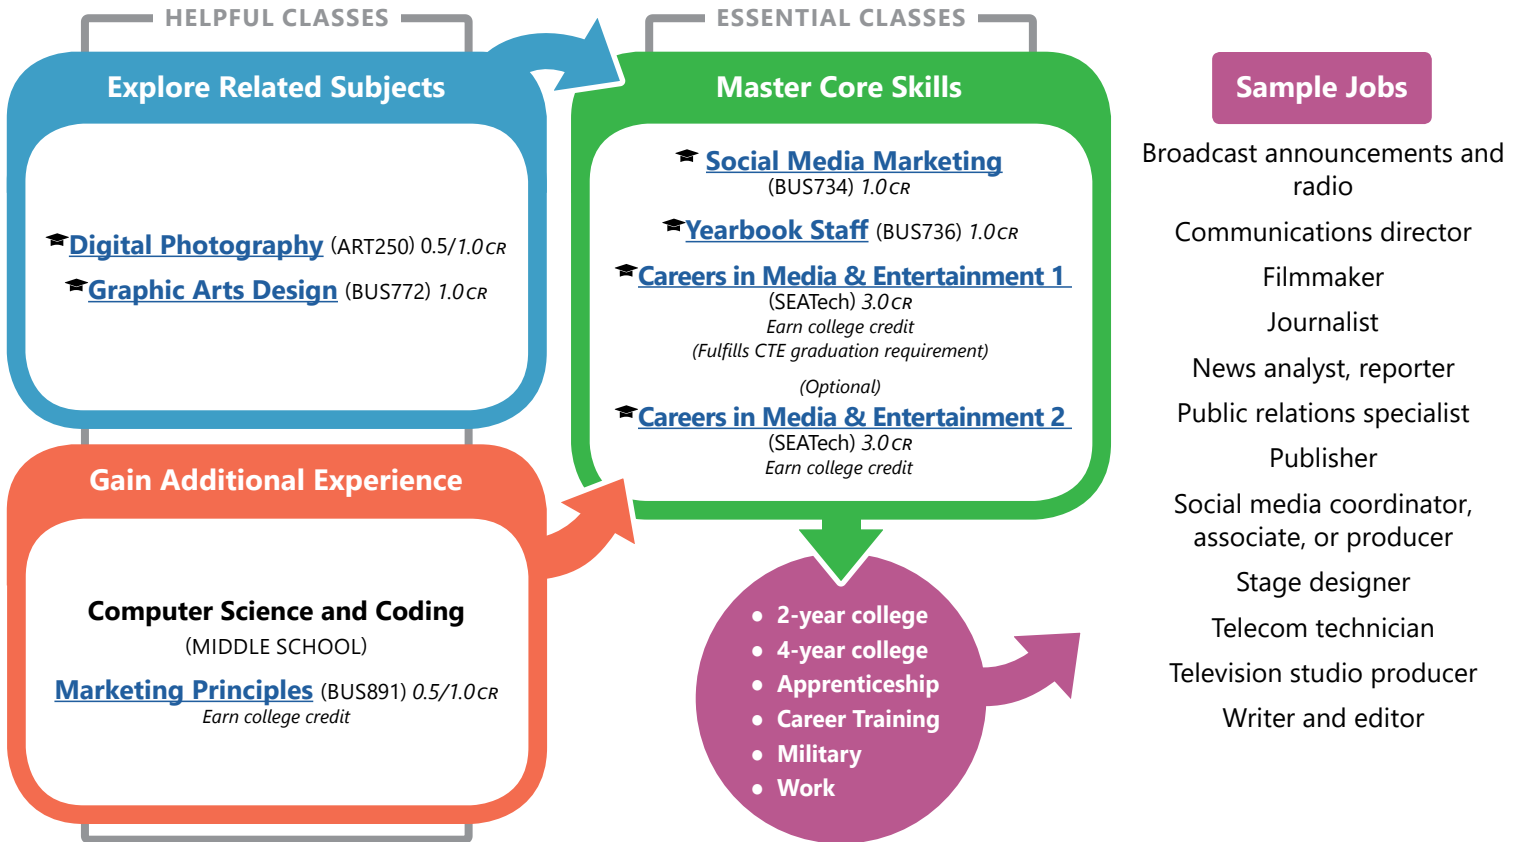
HELPFUL CLASSES

Explore Related Subjects

Digital Photography (ART250) 0.5/1.0 CR

Graphic Arts Design (BUS772) 1.0 CR

Gain Additional Experience

Computer Science and Coding
(MIDDLE SCHOOL)

Marketing Principles (BUS891) 0.5/1.0 CR
Earn college credit

ESSENTIAL CLASSES

Master Core Skills

Social Media Marketing
(BUS734) 1.0 CR

Yearbook Staff (BUS736) 1.0 CR

Careers in Media & Entertainment 1
(SEATech) 3.0 CR
Earn college credit
(Fulfills CTE graduation requirement)

(Optional)
Careers in Media & Entertainment 2
(SEATech) 3.0 CR
Earn college credit

- 2-year college
- 4-year college
- Apprenticeship
- Career Training
- Military
- Work

Sample Jobs

Broadcast announcements and radio

Communications director

Filmmaker

Journalist

News analyst, reporter

Public relations specialist

Publisher

Social media coordinator, associate, or producer

Stage designer

Telecom technician

Television studio producer

Writer and editor